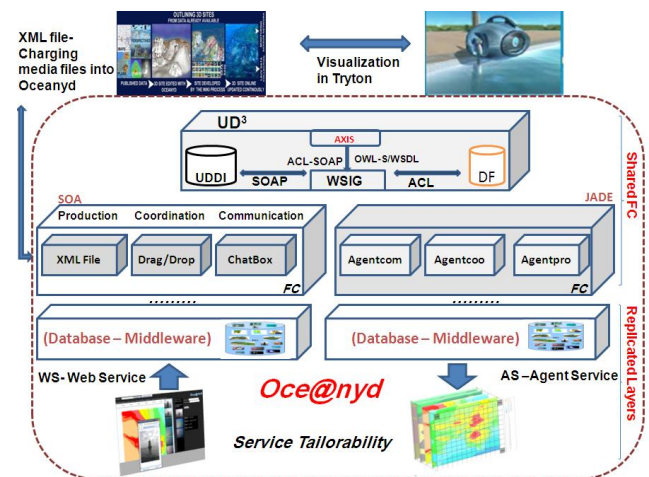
XML file-Charging media files into Oceanyd

OUTLINING 3D SITES
FROM DATA ALREADY AVAILABLE

PUBLISHED DATA
3D SITES EDITED WITH OCEANYD
SITES DEVELOPPED BY THE WIKI PROCESS
3D SITES ONLINE UPDATED CONTINOUSLY

Visualization in Tryton

UD$^3$

AXIS

ACL-SOAP

OWL-S/WSDL

UDDI

SOAP

WSIG

ACL

DF

SharedFC

SOA

Production Coordination Communication

XML File

Drag/Drop

ChatBox

FC

JADE

Agentcom

Agentcoo

Agentpro

FC

..........

..........

(Database – Middleware)

(Database – Middleware)

Replicated Layers

WS- Web Service

Oce@nyd

AS –Agent Service

Service Tailorability